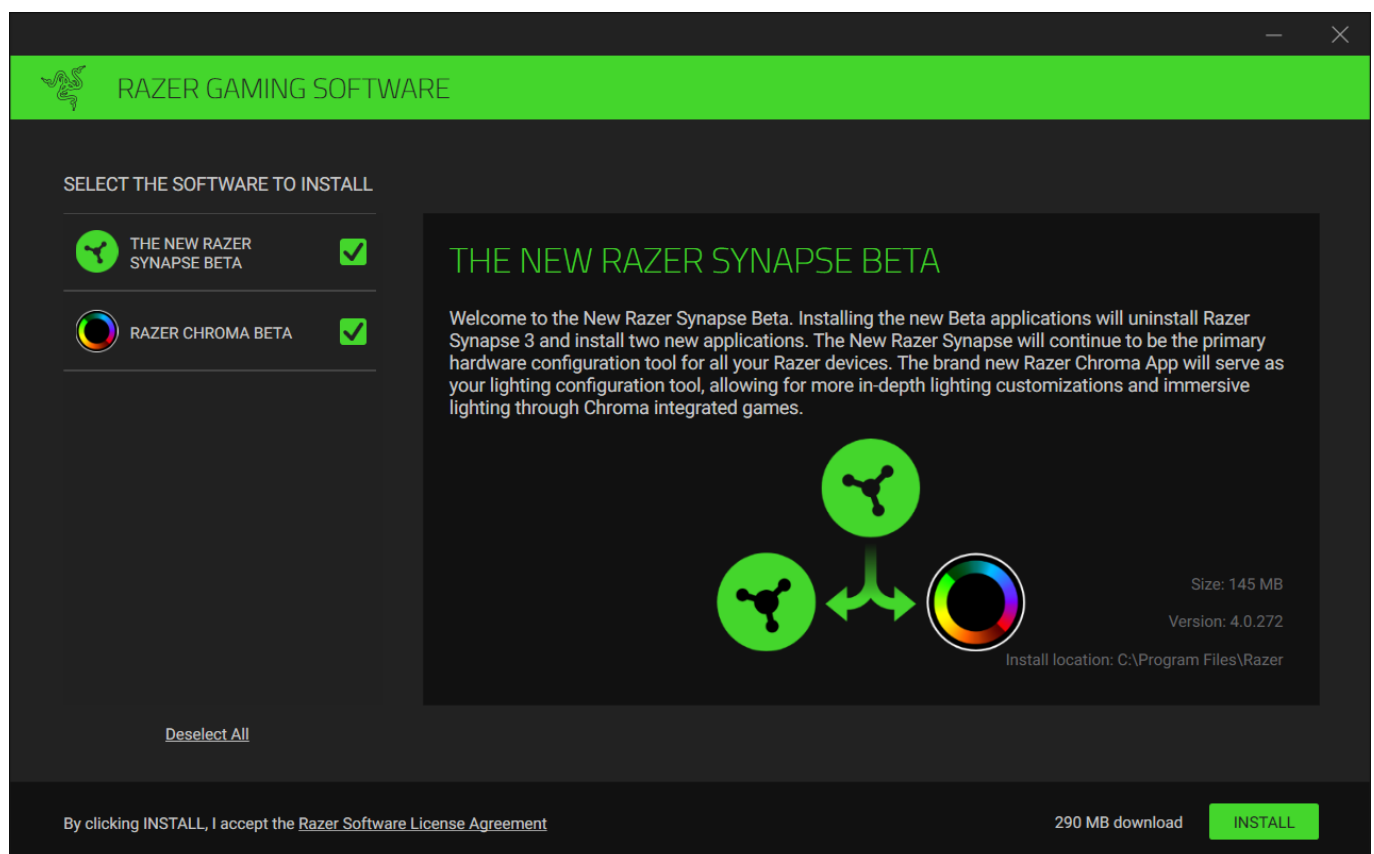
RAZER GAMING SOFTWARE

SELECT THE SOFTWARE TO INSTALL

THE NEW RAZER SYNAPSE BETA

RAZER CHROMA BETA

Deselect All

THE NEW RAZER SYNAPSE BETA

Welcome to the New Razer Synapse Beta. Installing the new Beta applications will uninstall Razer Synapse 3 and install two new applications. The New Razer Synapse will continue to be the primary hardware configuration tool for all your Razer devices. The brand new Razer Chroma App will serve as your lighting configuration tool, allowing for more in-depth lighting customizations and immersive lighting through Chroma integrated games.

Size: 145 MB

Version: 4.0.272

Install location: C:\Program Files\Razer

By clicking INSTALL, I accept the Razer Software License Agreement

290 MB download

INSTALL